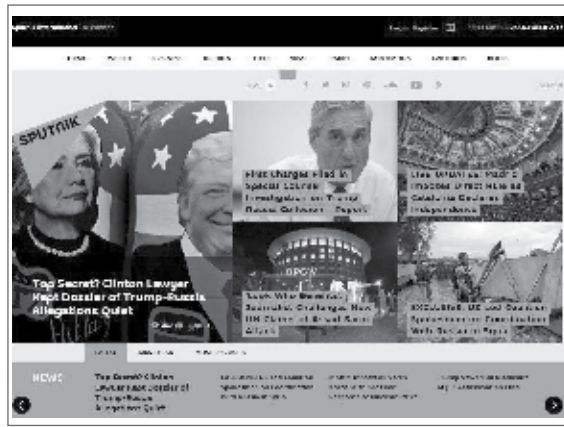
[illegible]

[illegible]

SPUTNIK

Top Secret? Clinton Lawyer Kept Dossier of Trump-Russia Allegations Quiet

First Charges Filed in Special Counsel Investigation on Trump Russia Collusion - Reports

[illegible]

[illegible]

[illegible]

NEWS

Top Secret? Clinton Lawyer Kept Dossier of Trump-Russia Allegations Quiet

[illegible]